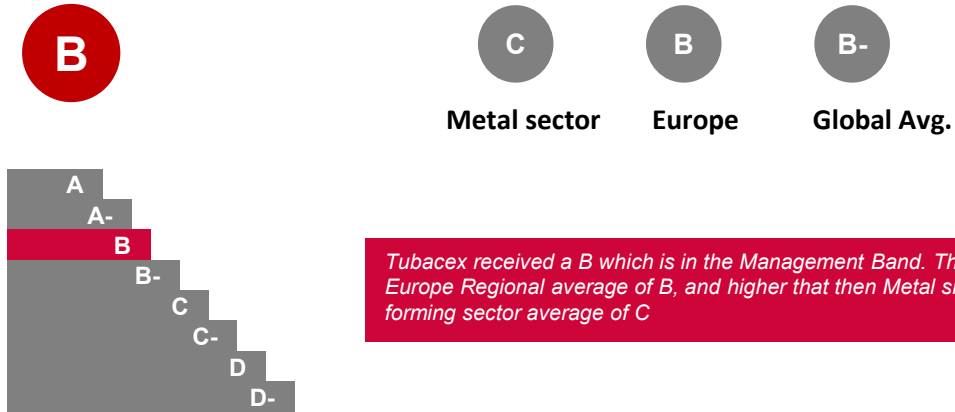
B

C
Metal sector

B
Europe

B-
Global Avg.

A
A-
B
B-
C
C-
D
D-

Tubacex received a B which is in the Management Band. Th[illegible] Europe Regional average of B, and higher that then Metal s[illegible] forming sector average of C